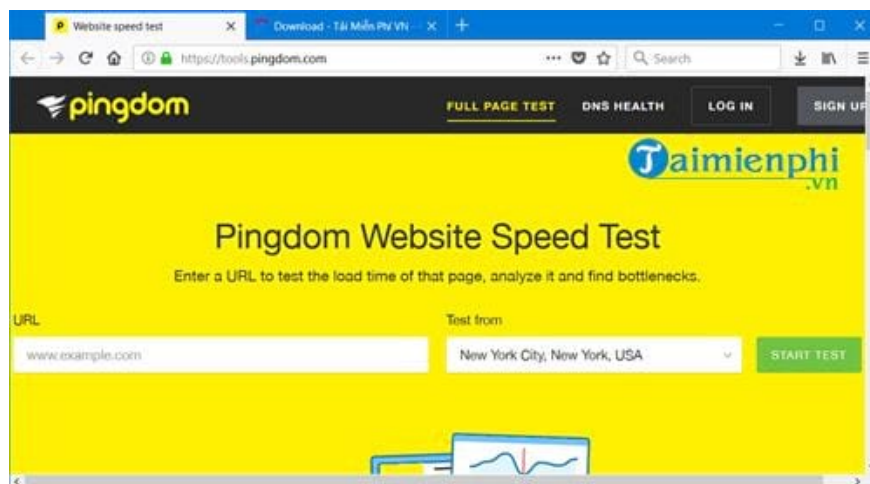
Website speed test
Download - Tải Miễn Phí VN
https://tools.pingdom.com
Search
pingdom
FULL PAGE TEST
DNS HEALTH
LOG IN
SIGN U
Taimienphi.vn

Pingdom Website Speed Test

Enter a URL to test the load time of that page, analyze it and find bottlenecks.

URL
www.example.com
Test from
New York City, New York, USA
START TEST